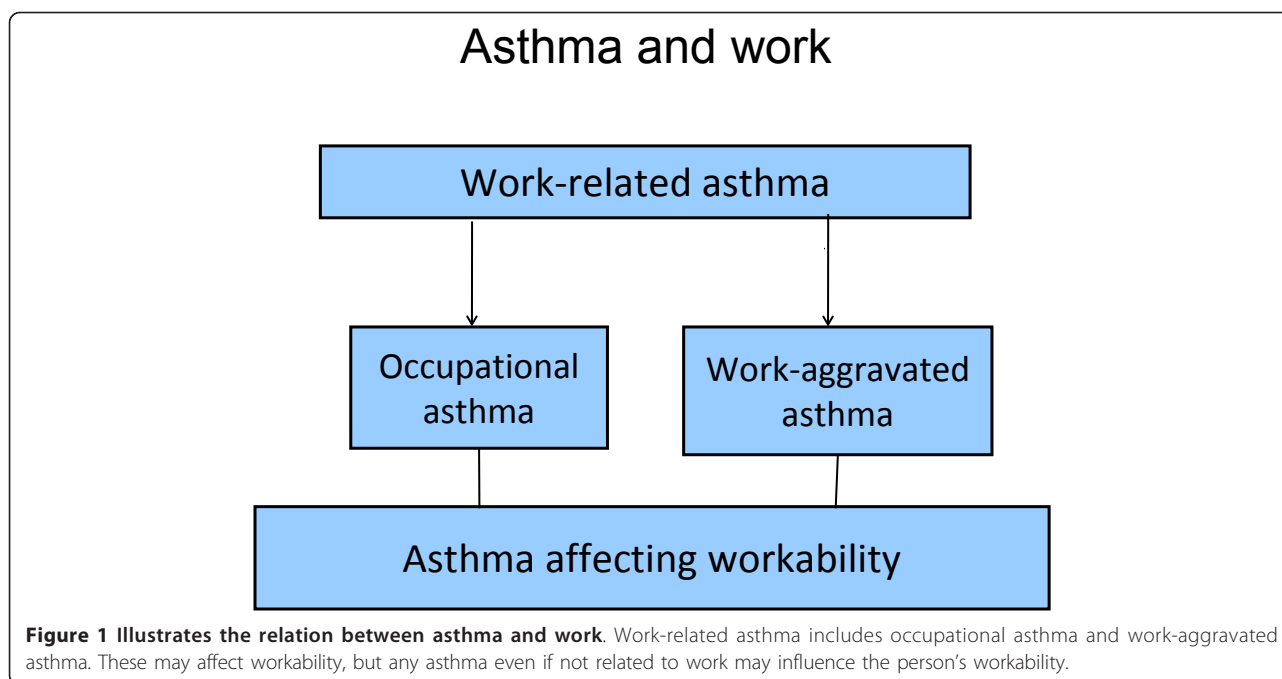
Asthma and work

Work-related asthma

Occupational asthma

Work-aggravated asthma

Asthma affecting workability

**Figure 1 Illustrates the relation between asthma and work**. Work-related asthma includes occupational asthma and work-aggravated asthma. These may affect workability, but any asthma even if not related to work may influence the person's workability.